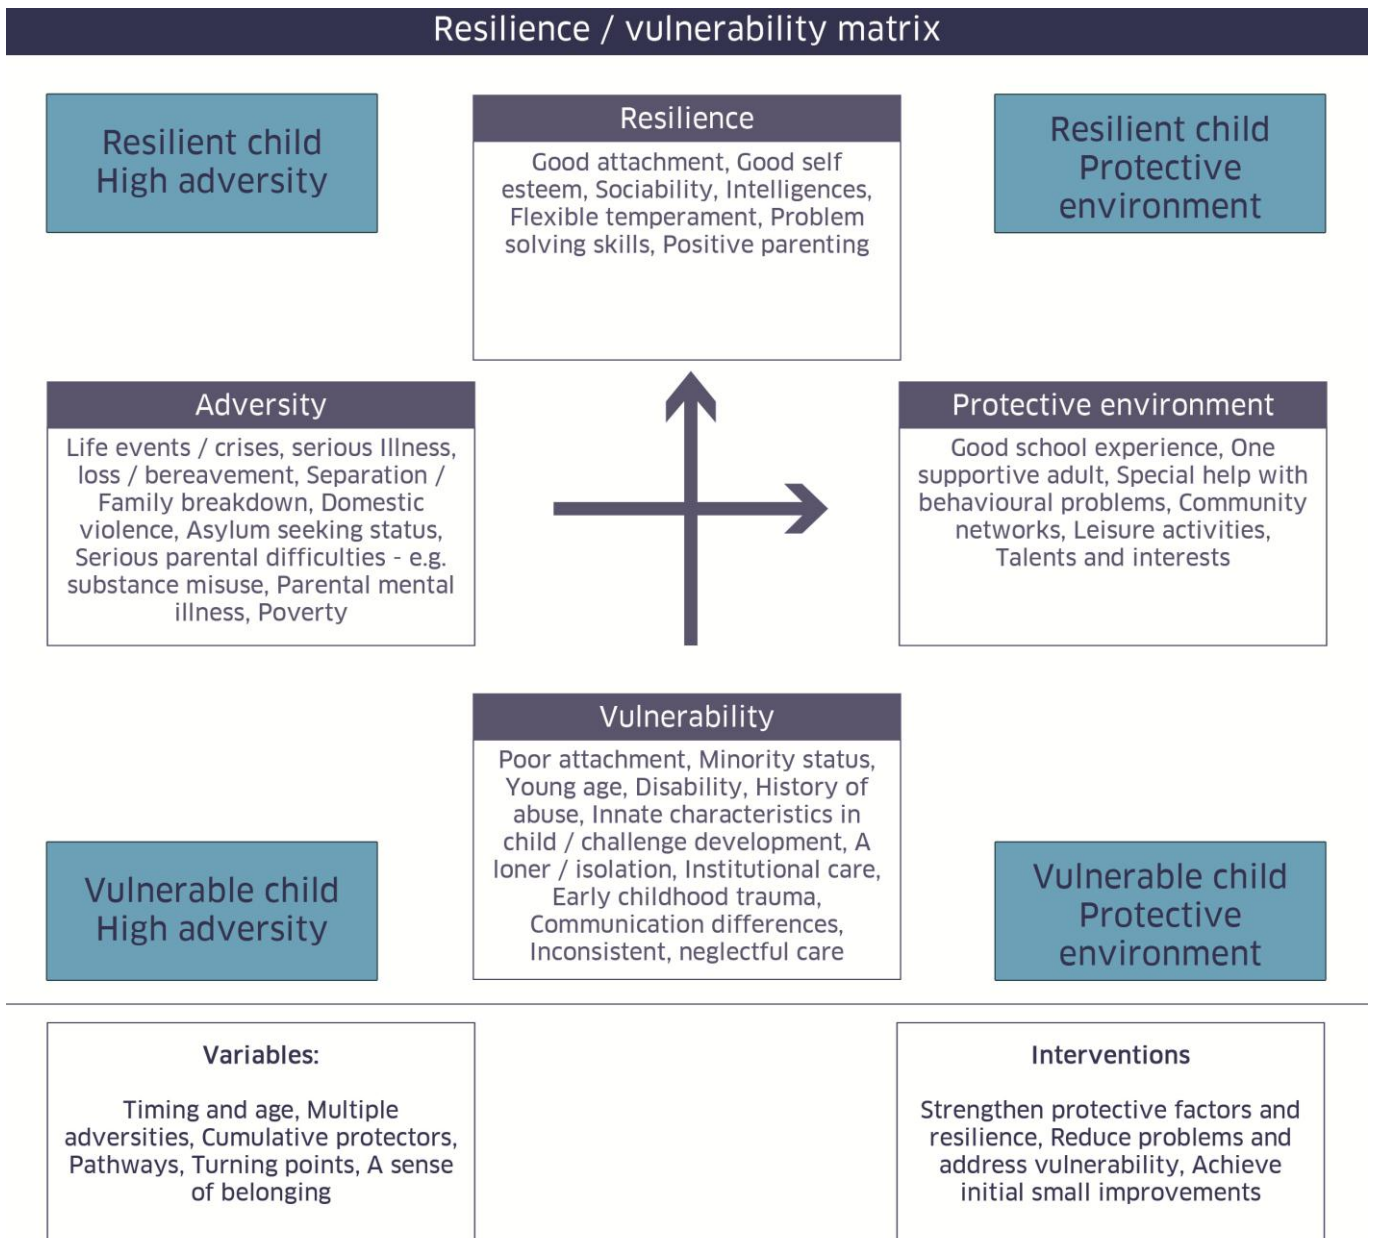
Resilience / vulnerability matrix

Resilient child
High adversity

Resilience

Good attachment, Good self esteem, Sociability, Intelligences, Flexible temperament, Problem solving skills, Positive parenting

Resilient child
Protective environment

Adversity

Life events / crises, serious Illness, loss / bereavement, Separation / Family breakdown, Domestic violence, Asylum seeking status, Serious parental difficulties - e.g. substance misuse, Parental mental illness, Poverty

Protective environment

Good school experience, One supportive adult, Special help with behavioural problems, Community networks, Leisure activities, Talents and interests

Vulnerability

Poor attachment, Minority status, Young age, Disability, History of abuse, Innate characteristics in child / challenge development, A loner / isolation, Institutional care, Early childhood trauma, Communication differences, Inconsistent, neglectful care

Vulnerable child
High adversity

Vulnerable child
Protective environment

Variables:

Timing and age, Multiple adversities, Cumulative protectors, Pathways, Turning points, A sense of belonging

Interventions

Strengthen protective factors and resilience, Reduce problems and address vulnerability, Achieve initial small improvements